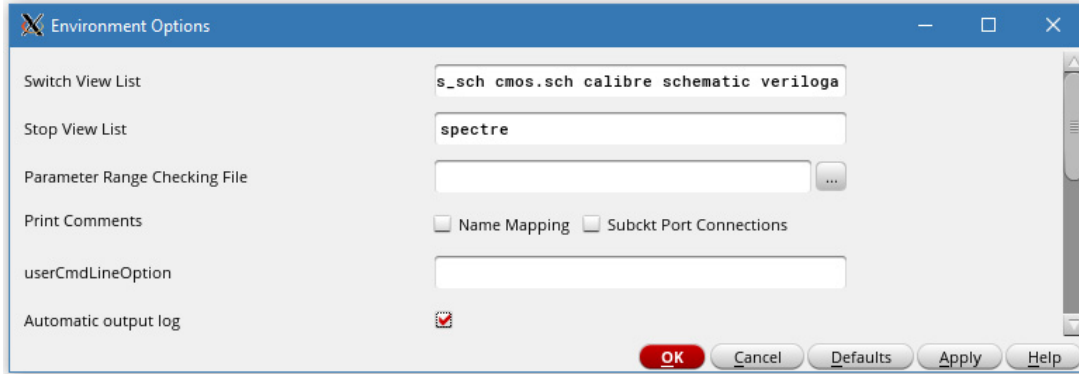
Environment Options

Switch View List s_sch cmos.sch calibre schematic veriloga

Stop View List spectre

Parameter Range Checking File ...

Print Comments Name Mapping Subckt Port Connections

userCmdLineOption

Automatic output log

OK Cancel Defaults Apply Help